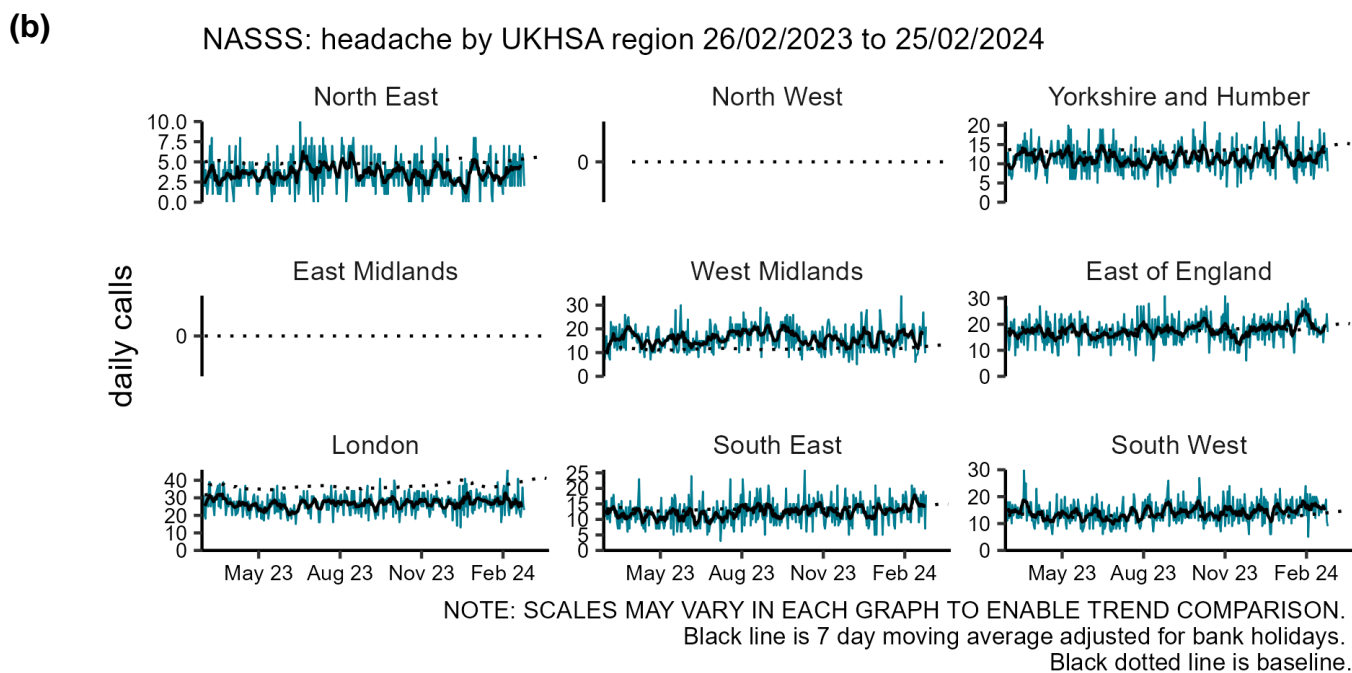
(b)

NASSS: headache by UKHSA region 26/02/2023 to 25/02/2024

daily calls

North East
10.0
7.5
5.0
2.5
0.0

North West
0

Yorkshire and Humber
20
15
10
5
0

East Midlands
0

West Midlands
30
20
10
0

East of England
30
20
10
0

London
40
30
20
10
0

South East
25
20
15
10
5
0

South West
30
20
10
0

May 23 Aug 23 Nov 23 Feb 24

May 23 Aug 23 Nov 23 Feb 24

May 23 Aug 23 Nov 23 Feb 24

NOTE: SCALES MAY VARY IN EACH GRAPH TO ENABLE TREND COMPARISON.
Black line is 7 day moving average adjusted for bank holidays.
Black dotted line is baseline.